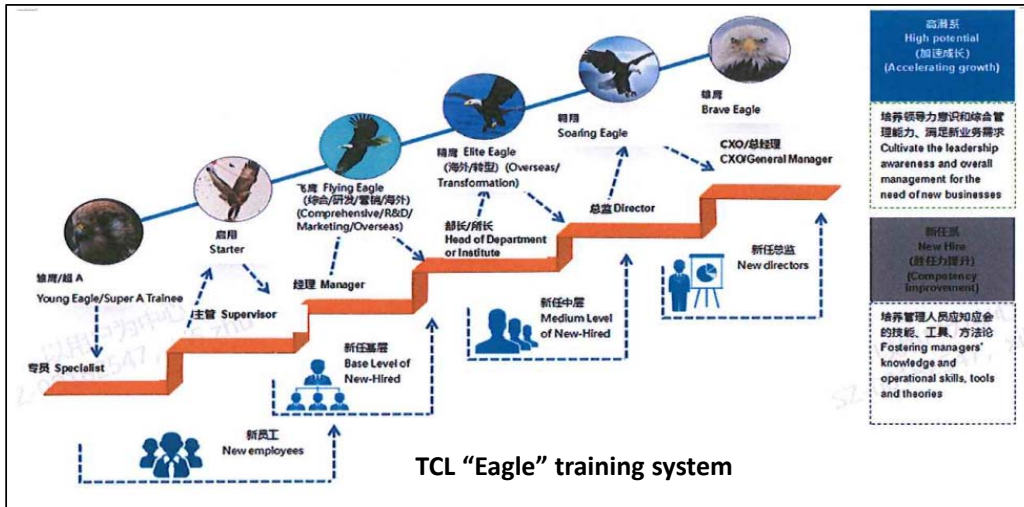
雏鹰/超A
Young Eagle/Super A Trainee

专员 Specialist

启翔
Starter

主管 Supervisor

飞鹰 Flying Eagle
(综合/研发/营销/海外)
(Comprehensive/R&D/Marketing/Overseas)

经理 Manager

精鹰 Elite Eagle
(海外/转型) (Overseas/Transformation)

部长/所长
Head of Department or Institute

翱翔
Soaring Eagle

总监 Director

雄鹰
Brave Eagle

CXO/总经理
CXO/General Manager

新任基层
Base Level of New-Hired

新任中层
Medium Level of New-Hired

新任总监
New directors

新员工
New employees

TCL "Eagle" training system

高潜系
High potential
(加速成长)
(Accelerating growth)

培养领导力意识和综合管理能力、满足新业务需求
Cultivate the leadership awareness and overall management for the need of new businesses

新任系
New Hire
(胜任力提升)
(Competency improvement)

培养管理人员应知应会的技能、工具、方法论
Fostering managers' knowledge and operational skills, tools and theories